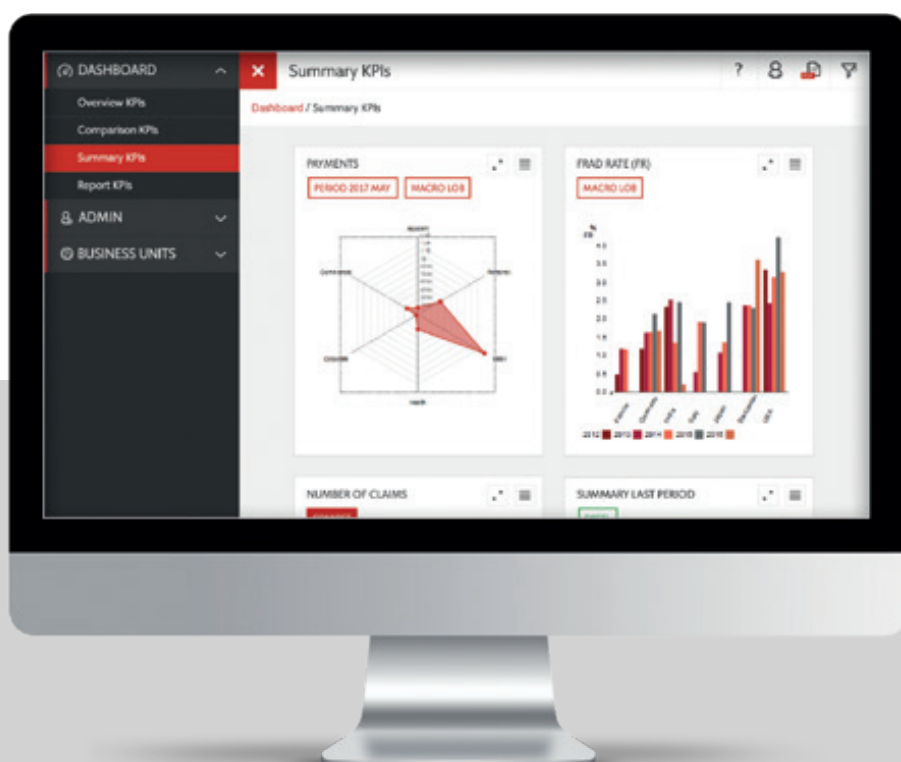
DASHBOARD
Overview KPIs
Comparison KPIs
Summary KPIs
Report KPIs
ADMIN
BUSINESS UNITS

Summary KPIs

?

Dashboard / Summary KPIs

PAYMENTS
PERIOD 2017 MAY
MACRO LOB

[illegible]

FRAD RATE (FR)
MACRO LOB

2012 2013 2014 2015 2016 2017

NUMBER OF CLAIMS
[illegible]

SUMMARY LAST PERIOD
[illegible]